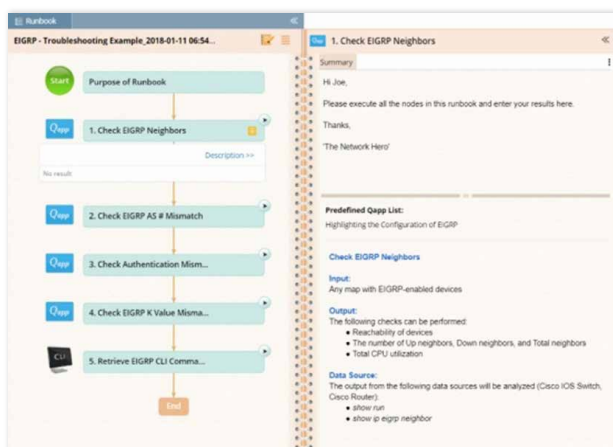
Runbook

EIGRP - Troubleshooting Example_2018-01-11 06:54...

Start

Purpose of Runbook

Qapp

1. Check EIGRP Neighbors

Description >>

No result

Qapp

2. Check EIGRP AS # Mismatch

Qapp

3. Check Authentication Mism...

Qapp

4. Check EIGRP K Value Misma...

CLI

5. Retrieve EIGRP CLI Comma...

End

1. Check EIGRP Neighbors

Summary

Hi Joe,

Please execute all the nodes in this runbook and enter your results here.

Thanks,

'The Network Hero'

Predefined Qapp List:

Highlighting the Configuration of EIGRP

Check EIGRP Neighbors

Input:

Any map with EIGRP-enabled devices

Output:

The following checks can be performed:

- Reachability of devices
- The number of Up neighbors, Down neighbors, and Total neighbors
- Total CPU utilization

Data Source:

The output from the following data sources will be analyzed (Cisco IOS Switch, Cisco Router):

- show run
- show ip eigrp neighbor